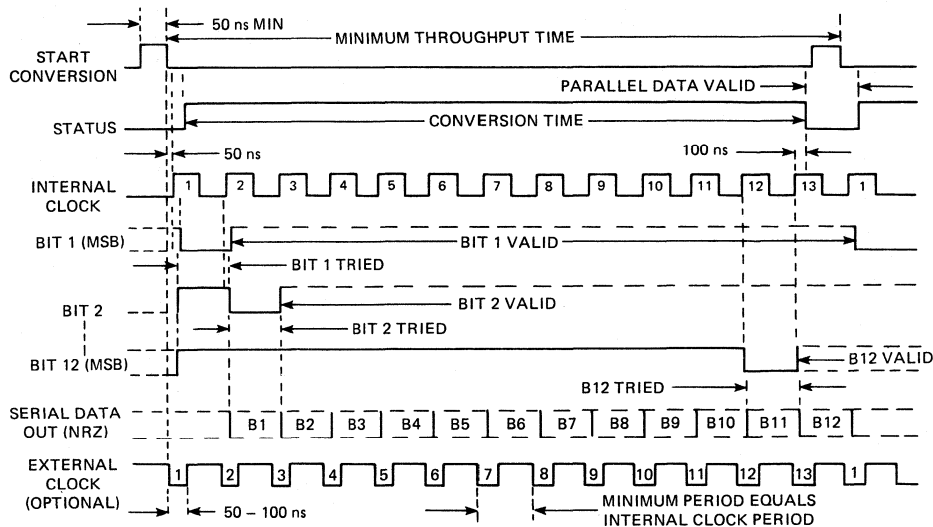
50 ns MIN

MINIMUM THROUGHPUT TIME

START CONVERSION

PARALLEL DATA VALID

STATUS

CONVERSION TIME

50 ns

100 ns

INTERNAL CLOCK

1 2 3 4 5 6 7 8 9 10 11 12 13 1

BIT 1 (MSB)

BIT 1 VALID

BIT 1 TRIED

BIT 2

BIT 2 VALID

BIT 2 TRIED

BIT 12 (MSB)

B12 VALID

B12 TRIED

SERIAL DATA OUT (NRZ)

B1 B2 B3 B4 B5 B6 B7 B8 B9 B10 B11 B12

EXTERNAL CLOCK (OPTIONAL)

1 2 3 4 5 6 7 8 9 10 11 12 13 1

50 – 100 ns

MINIMUM PERIOD EQUALS INTERNAL CLOCK PERIOD